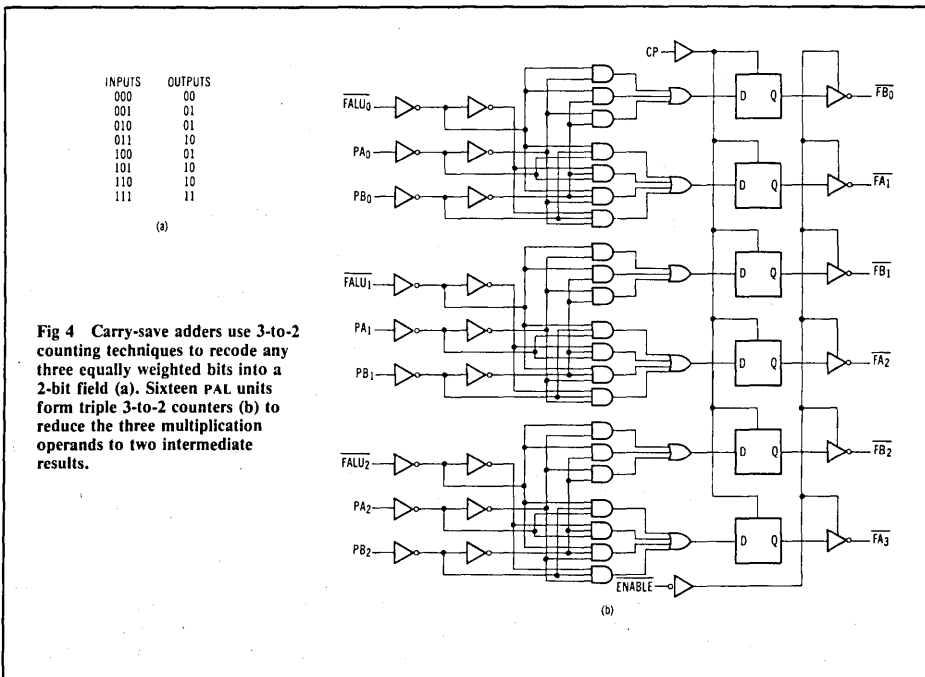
| INPUTS | OUTPUTS |
|---|---|
| 000 | 00 |
| 001 | 01 |
| 010 | 01 |
| 011 | 10 |
| 100 | 01 |
| 101 | 10 |
| 110 | 10 |
| 111 | 11 |

(a)

Fig 4 Carry-save adders use 3-to-2 counting techniques to recode any three equally weighted bits into a 2-bit field (a). Sixteen PAL units form triple 3-to-2 counters (b) to reduce the three multiplication operands to two intermediate results.

CP

$\overline{FALU_0}$

$PA_0$

$PB_0$

$\overline{FALU_1}$

$PA_1$

$PB_1$

$\overline{FALU_2}$

$PA_2$

$PB_2$

D Q

D Q

D Q

D Q

D Q

D Q

$\overline{FB_0}$

$\overline{FA_1}$

$\overline{FB_1}$

$\overline{FA_2}$

$\overline{FB_2}$

$\overline{FA_3}$

$\overline{ENABLE}$

(b)